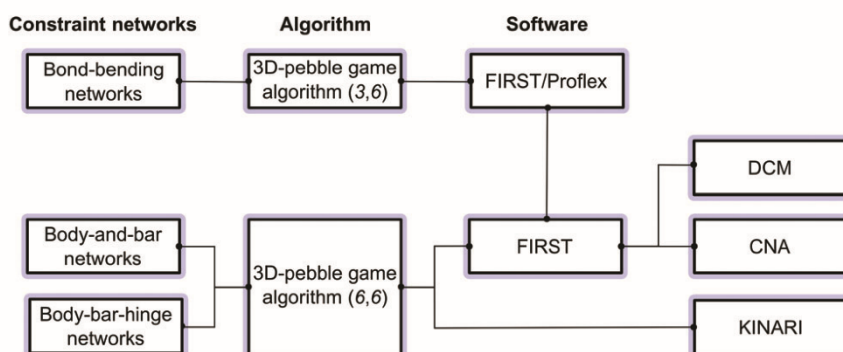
Constraint networks

Algorithm

Software

Bond-bending networks

3D-pebble game algorithm (*3*,*6*)

FIRST/Proflex

DCM

Body-and-bar networks

FIRST

CNA

3D-pebble game algorithm (*6*,*6*)

Body-bar-hinge networks

KINARI